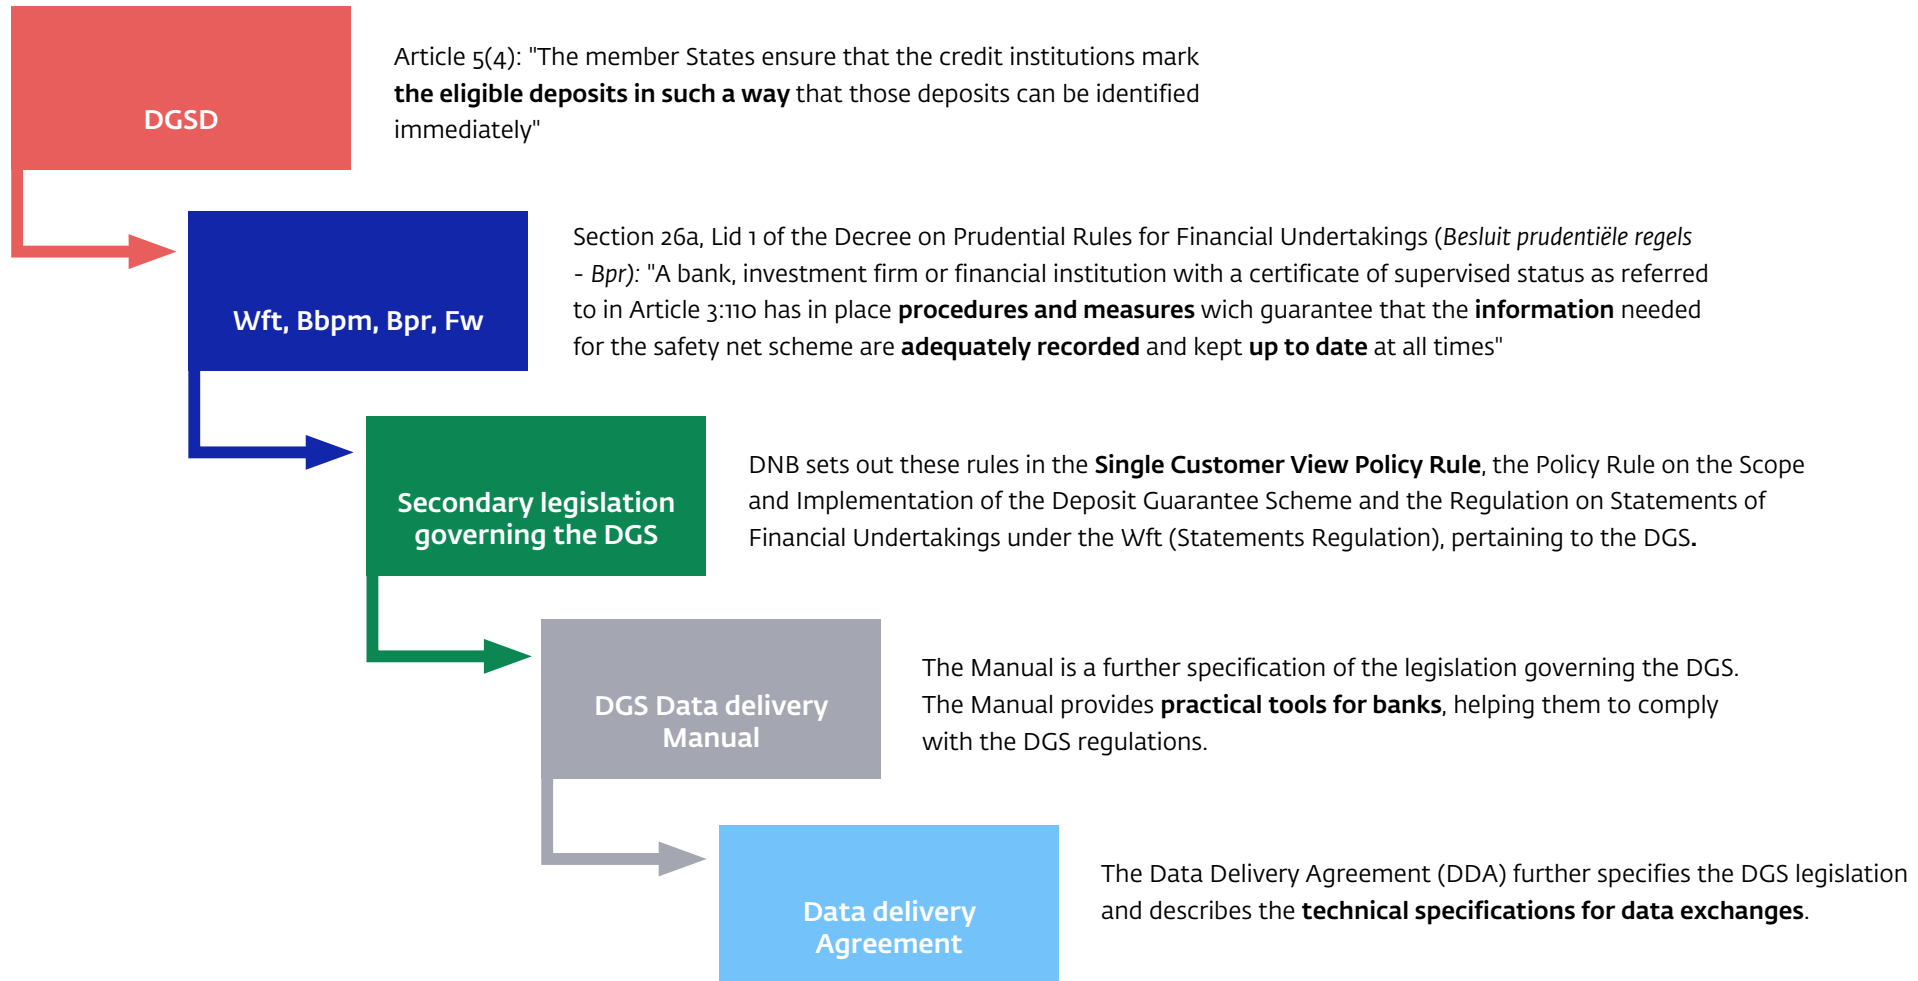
DGSD

Article 5(4): "The member States ensure that the credit institutions mark **the eligible deposits in such a way** that those deposits can be identified immediately"

Wft, Bbpm, Bpr, Fw

Section 26a, Lid 1 of the Decree on Prudential Rules for Financial Undertakings (*Besluit prudentiële regels - Bpr*): "A bank, investment firm or financial institution with a certificate of supervised status as referred to in Article 3:110 has in place **procedures and measures** wich guarantee that the **information** needed for the safety net scheme are **adequately recorded** and kept **up to date** at all times"

Secondary legislation governing the DGS

DNB sets out these rules in the **Single Customer View Policy Rule**, the Policy Rule on the Scope and Implementation of the Deposit Guarantee Scheme and the Regulation on Statements of Financial Undertakings under the Wft (Statements Regulation), pertaining to the DGS.

DGS Data delivery Manual

The Manual is a further specification of the legislation governing the DGS. The Manual provides **practical tools for banks**, helping them to comply with the DGS regulations.

Data delivery Agreement

The Data Delivery Agreement (DDA) further specifies the DGS legislation and describes the **technical specifications for data exchanges**.